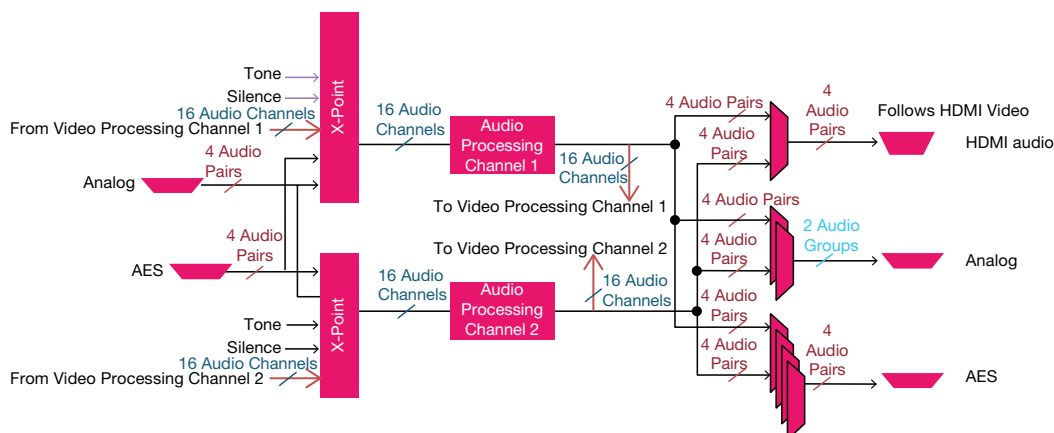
X-Point
Tone
Silence
16 Audio Channels
From Video Processing Channel 1
16 Audio Channels
Audio Processing Channel 1
4 Audio Pairs
4 Audio Pairs
4 Audio Pairs
Follows HDMI Video
HDMI audio
Analog
4 Audio Pairs
16 Audio Channels
To Video Processing Channel 1
4 Audio Pairs
4 Audio Pairs
2 Audio Groups
Analog
AES
4 Audio Pairs
To Video Processing Channel 2
16 Audio Channels
X-Point
16 Audio Channels
Audio Processing Channel 2
4 Audio Pairs
4 Audio Pairs
4 Audio Pairs
Tone
Silence
16 Audio Channels
From Video Processing Channel 2
AES